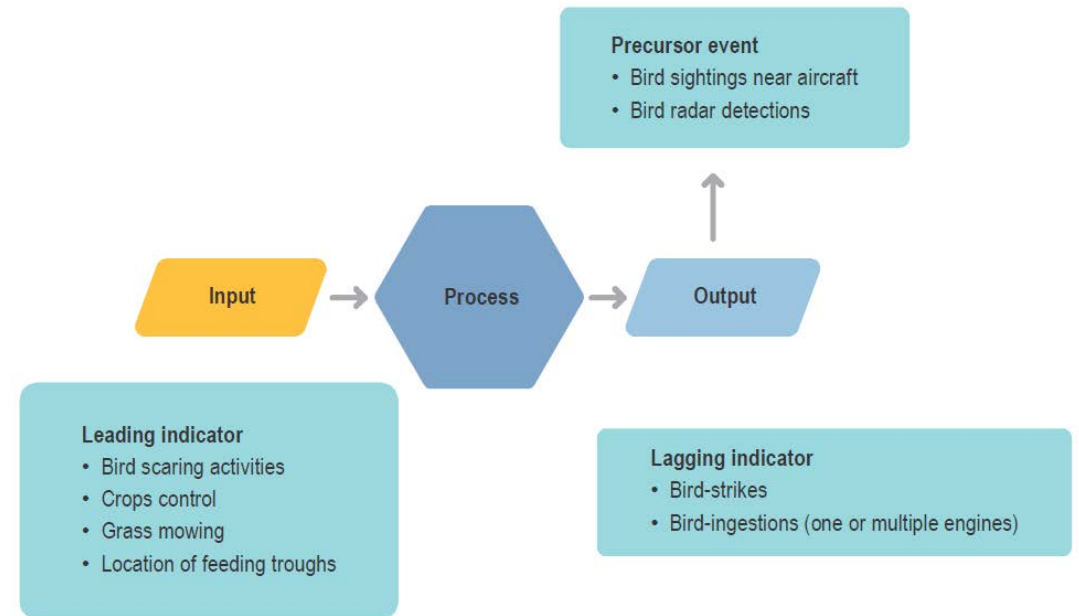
Precursor event
- Bird sightings near aircraft
- Bird radar detections

Input

Process

Output

Leading indicator
- Bird scaring activities
- Crops control
- Grass mowing
- Location of feeding troughs

Lagging indicator
- Bird-strikes
- Bird-ingestions (one or multiple engines)